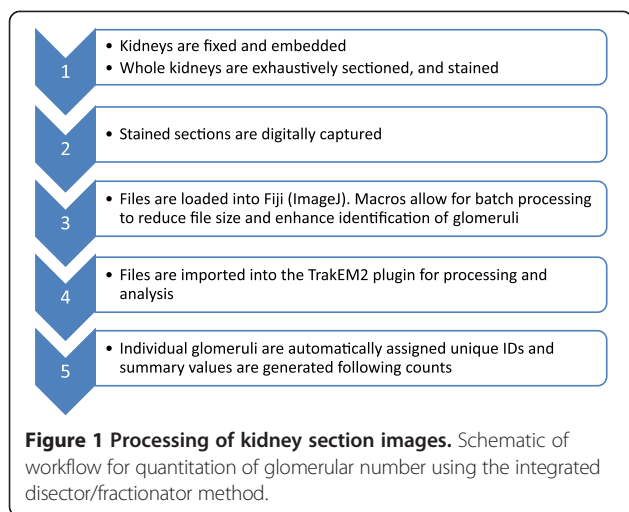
1

• Kidneys are fixed and embedded
• Whole kidneys are exhaustively sectioned, and stained

2

• Stained sections are digitally captured

3

• Files are loaded into Fiji (ImageJ). Macros allow for batch processing to reduce file size and enhance identification of glomeruli

4

• Files are imported into the TrakEM2 plugin for processing and analysis

5

• Individual glomeruli are automatically assigned unique IDs and summary values are generated following counts

**Figure 1 Processing of kidney section images.** Schematic of workflow for quantitation of glomerular number using the integrated disector/fractionator method.